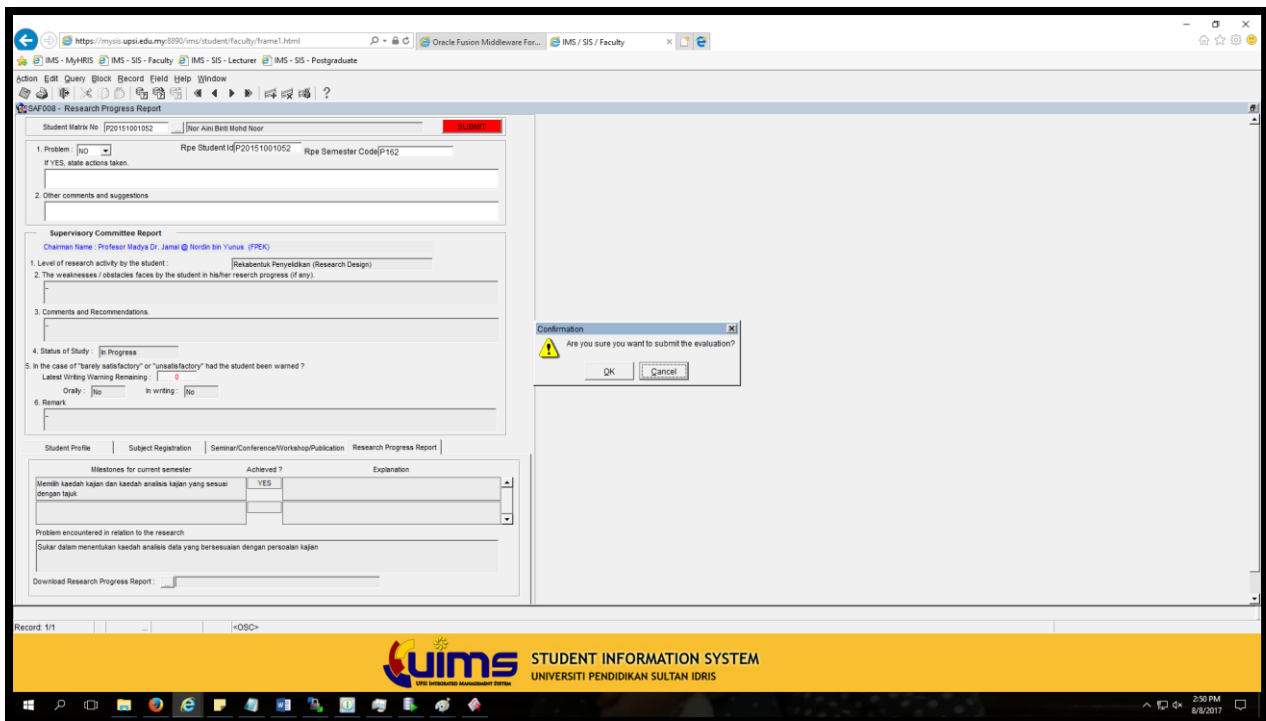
https://mysis.upsi.edu.my:8890/ims/student/faculty/frame1.html

Oracle Fusion Middleware For...

IMS / SIS / Faculty

IMS - MyHRIS IMS - SIS - Faculty IMS - SIS - Lecturer IMS - SIS - Postgraduate

Action Edit Query Block Record Field Help Window

SAF008 - Research Progress Report

Student Matrix No P20151001052 ... Nor Aini Binti Mohd Noor SUBMIT

1. Problem : NO
Rpe Student Id P20151001052 Rpe Semester Code P162
If YES, state actions taken.

2. Other comments and suggestions

Supervisory Committee Report

Chairman Name : Profesor Madya Dr. Jamal @ Nordin bin Yunus (FPEK)

1. Level of research activity by the student : Rekabentuk Penyelidikan (Research Design)

2. The weaknesses / obstacles faces by the student in his/her research progress (if any).

-

3. Comments and Recommendations.

-

4. Status of Study : In Progress

5. In the case of "barely satisfactory" or "unsatisfactory" had the student been warned ?

Latest Writing Warning Remaining : 0

Orally : No In writing : No

6. Remark

-

Student Profile | Subject Registration | Seminar/Conference/Workshop/Publication | Research Progress Report

| Milestones for current semester | Achieved ? | Explanation |
|---|---|---|
| Memilih kaedah kajian dan kaedah analisis kajian yang sesuai dengan tajuk | YES | |
| | | |

Problem encountered in relation to the research

Sukar dalam menentukan kaedah analisis data yang bersesuaian dengan persoalan kajian

Download Research Progress Report : ...

Confirmation

Are you sure you want to submit the evaluation?

OK Cancel

Record: 1/1 ... <OSC>

uims UPSI INTEGRATED MANAGEMENT SYSTEM

STUDENT INFORMATION SYSTEM
UNIVERSITI PENDIDIKAN SULTAN IDRIS

2:50 PM
8/8/2017